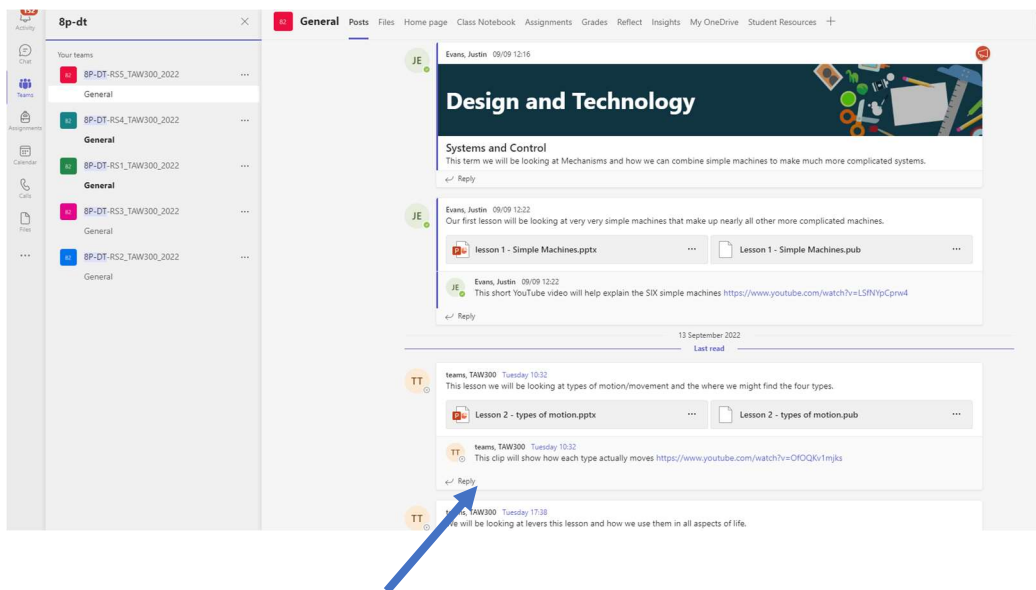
Activity
Chat
Teams
Assignments
Calendar
Calls
Files
...

8p-dt
Your teams
8P-DT-RS5_TAW300_2022
General
8P-DT-RS4_TAW300_2022
General
8P-DT-RS1_TAW300_2022
General
8P-DT-RS3_TAW300_2022
General
8P-DT-RS2_TAW300_2022
General

General Posts Files Home page Class Notebook Assignments Grades Reflect Insights My OneDrive Student Resources +

JE Evans, Justin 09/09 12:16
Design and Technology
Systems and Control
This term we will be looking at Mechanisms and how we can combine simple machines to make much more complicated systems.
Reply

JE Evans, Justin 09/09 12:22
Our first lesson will be looking at very very simple machines that make up nearly all other more complicated machines.
lesson 1 - Simple Machines.pptx ...
Lesson 1 - Simple Machines.pub ...
JE Evans, Justin 09/09 12:22
This short YouTube video will help explain the SIX simple machines https://www.youtube.com/watch?v=LSfNYpCprw4
Reply

13 September 2022
Last read

TT teams, TAW300 Tuesday 10:32
This lesson we will be looking at types of motion/movement and the where we might find the four types.
Lesson 2 - types of motion.pptx ...
Lesson 2 - types of motion.pub ...
TT teams, TAW300 Tuesday 10:32
This clip will show how each type actually moves https://www.youtube.com/watch?v=OfOQKv1mjks
Reply

TT teams, TAW300 Tuesday 17:38
We will be looking at levers this lesson and how we use them in all aspects of life.